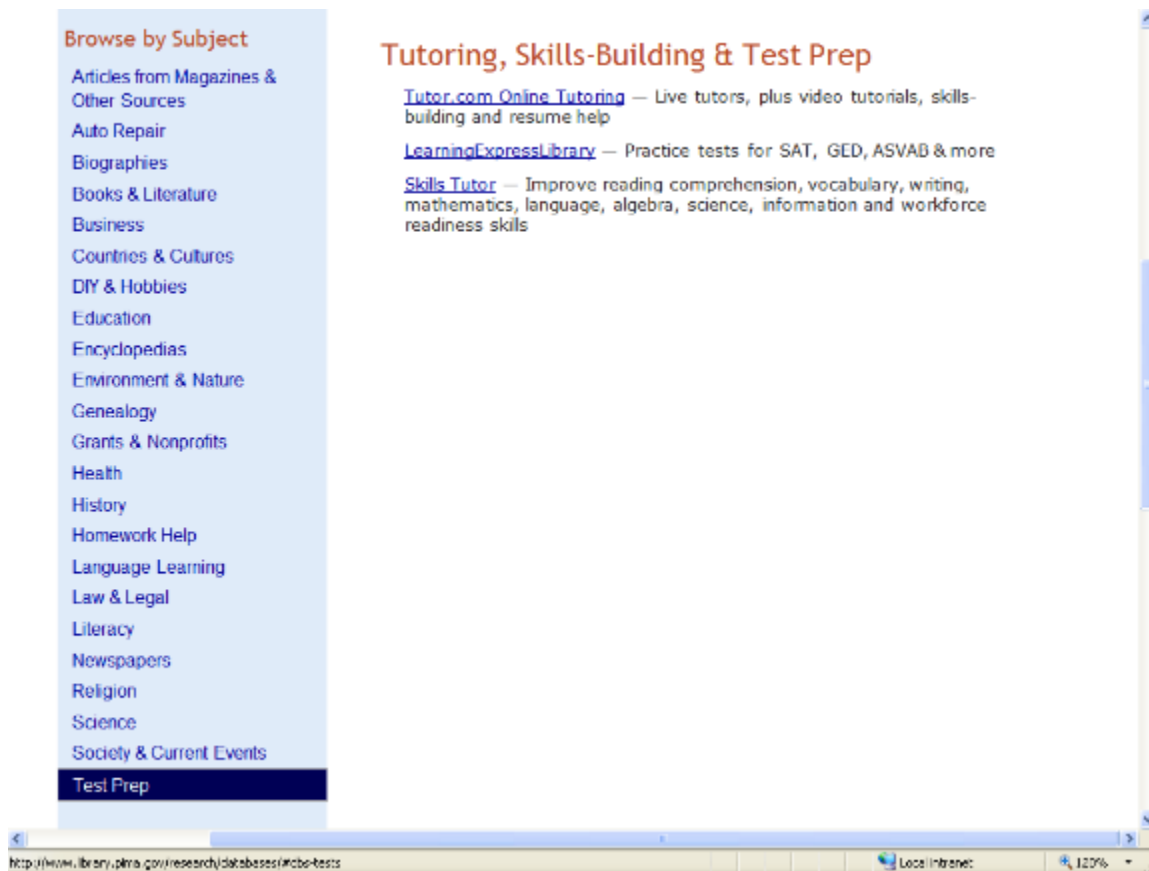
Browse by Subject

Articles from Magazines & Other Sources
Auto Repair
Biographies
Books & Literature
Business
Countries & Cultures
DIY & Hobbies
Education
Encyclopedias
Environment & Nature
Genealogy
Grants & Nonprofits
Health
History
Homework Help
Language Learning
Law & Legal
Literacy
Newspapers
Religion
Science
Society & Current Events
Test Prep

Tutoring, Skills-Building & Test Prep

Tutor.com Online Tutoring — Live tutors, plus video tutorials, skills-building and resume help

LearningExpressLibrary — Practice tests for SAT, GED, ASVAB & more

Skills Tutor — Improve reading comprehension, vocabulary, writing, mathematics, language, algebra, science, information and workforce readiness skills

http://www.library.pima.gov/research/databases/#cbs-tests
Local intranet
120%